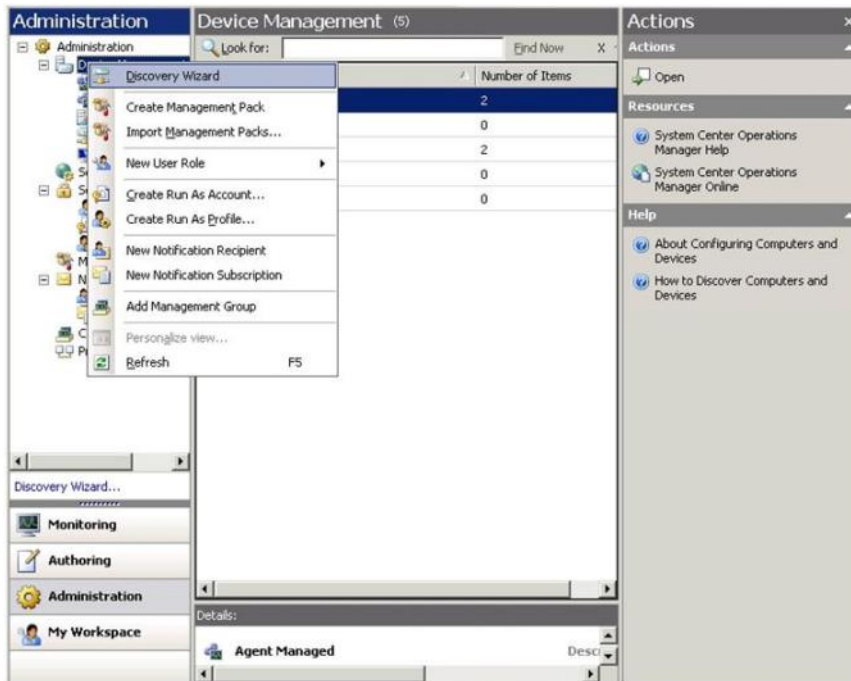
Administration

Administration

Discovery Wizard

Create Management Pack

Import Management Packs...

New User Role

Create Run As Account...

Create Run As Profile...

New Notification Recipient

New Notification Subscription

Add Management Group

Personalize view...

Refresh F5

Discovery Wizard...

Monitoring

Authoring

Administration

My Workspace

Device Management (5)

Look for:

Find Now X

Number of Items

| Number of Items |
|---|
| 2 |
| 0 |
| 2 |
| 0 |
| 0 |

Details:

Agent Managed

Desc

Actions

Actions

Open

Resources

System Center Operations Manager Help

System Center Operations Manager Online

Help

About Configuring Computers and Devices

How to Discover Computers and Devices